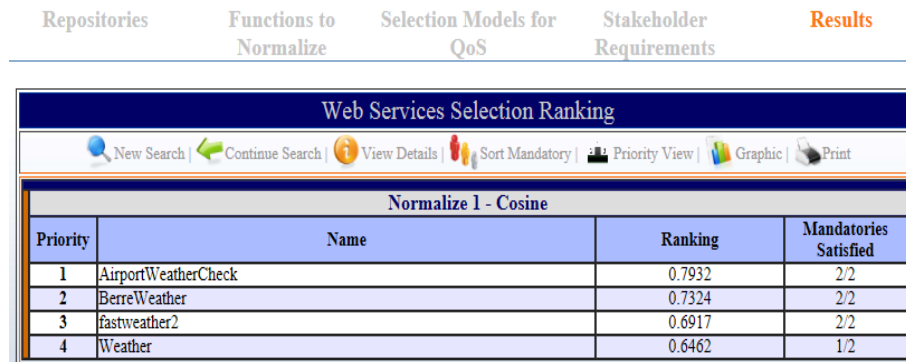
Repositories Functions to Normalize Selection Models for QoS Stakeholder Requirements Results

Web Services Selection Ranking

New Search | Continue Search | View Details | Sort Mandatory | Priority View | Graphic | Print

Normalize 1 - Cosine

| Priority | Name | Ranking | Mandatories Satisfied |
|---|---|---|---|
| 1 | AirportWeatherCheck | 0.7932 | 2/2 |
| 2 | BerreWeather | 0.7324 | 2/2 |
| 3 | fastweather2 | 0.6917 | 2/2 |
| 4 | Weather | 0.6462 | 1/2 |